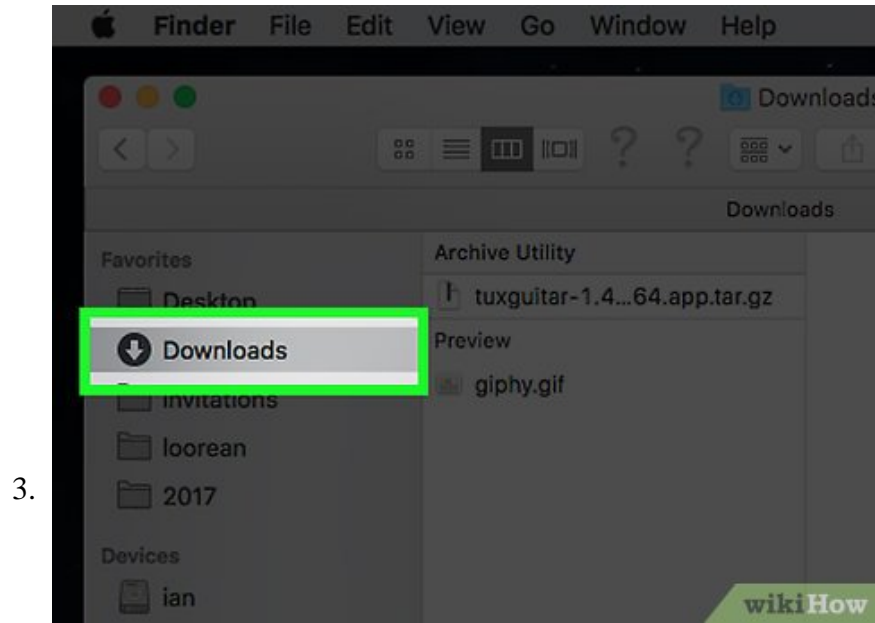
3.

Finder File Edit View Go Window Help

Downloads

Downloads

Favorites

Desktop

Downloads

Invitations

loorean

2017

Devices

ian

Archive Utility

tuxguitar-1.4...64.app.tar.gz

Preview

giphy.gif

wikiHow